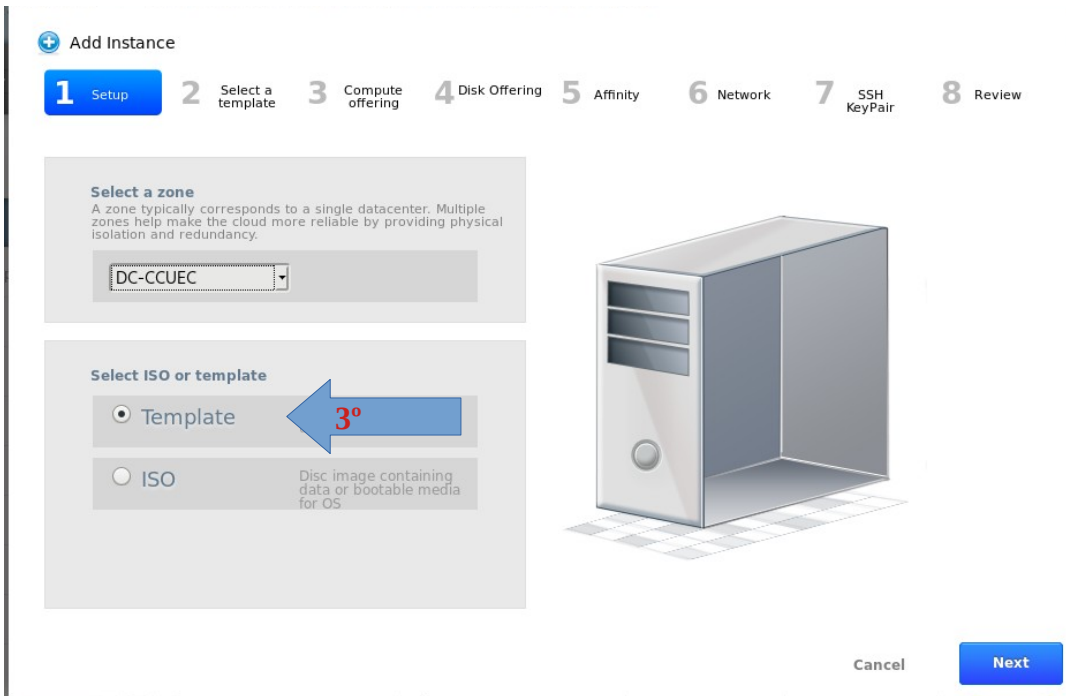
Add Instance

1 Setup 2 Select a template 3 Compute offering 4 Disk Offering 5 Affinity 6 Network 7 SSH KeyPair 8 Review

Select a zone
A zone typically corresponds to a single datacenter. Multiple zones help make the cloud more reliable by providing physical isolation and redundancy.

DC-CCUEC

Select ISO or template

Template

3º

ISO

Disc image containing data or bootable media for OS

Cancel

Next